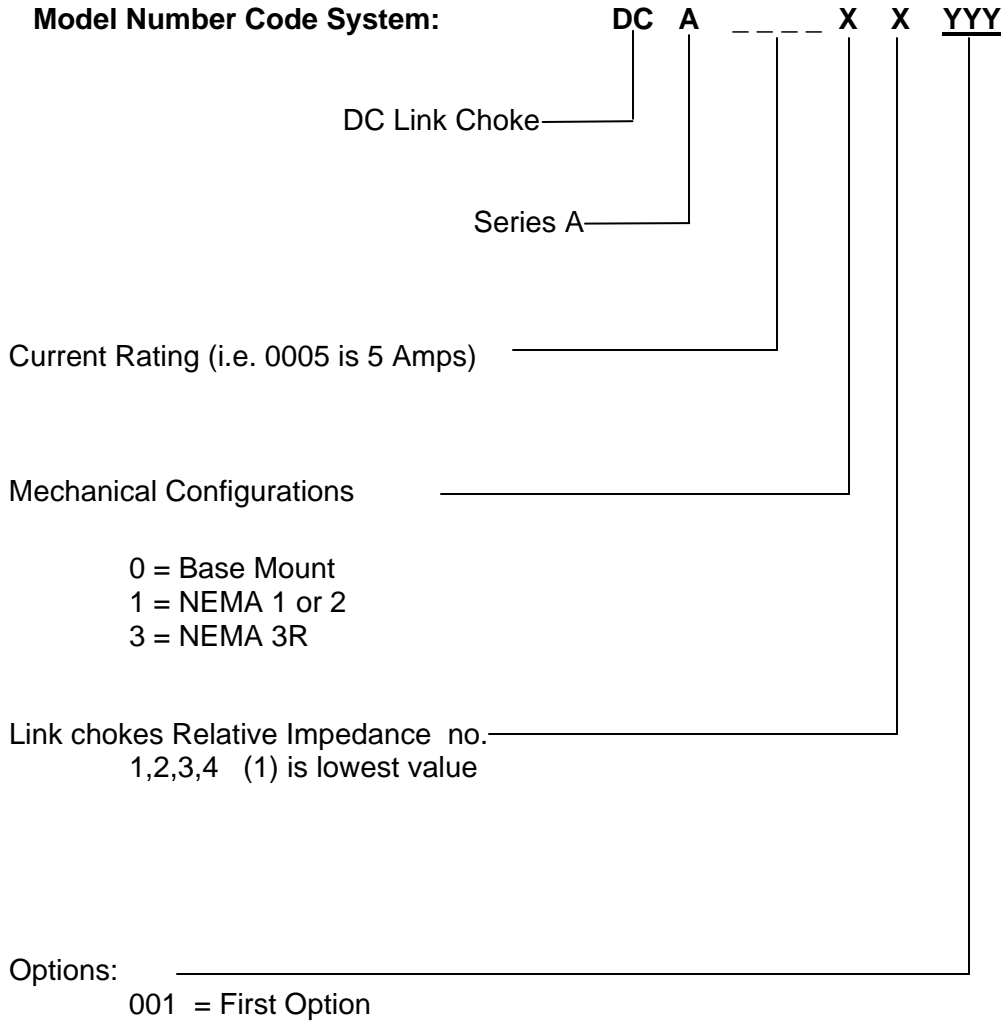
**Model Number Code System:** **DC A _ _ _ _ X X YYY**

DC Link Choke

Series A

Current Rating (i.e. 0005 is 5 Amps)

Mechanical Configurations

0 = Base Mount
1 = NEMA 1 or 2
3 = NEMA 3R

Link chokes Relative Impedance no.
1,2,3,4 (1) is lowest value

Options:
001 = First Option